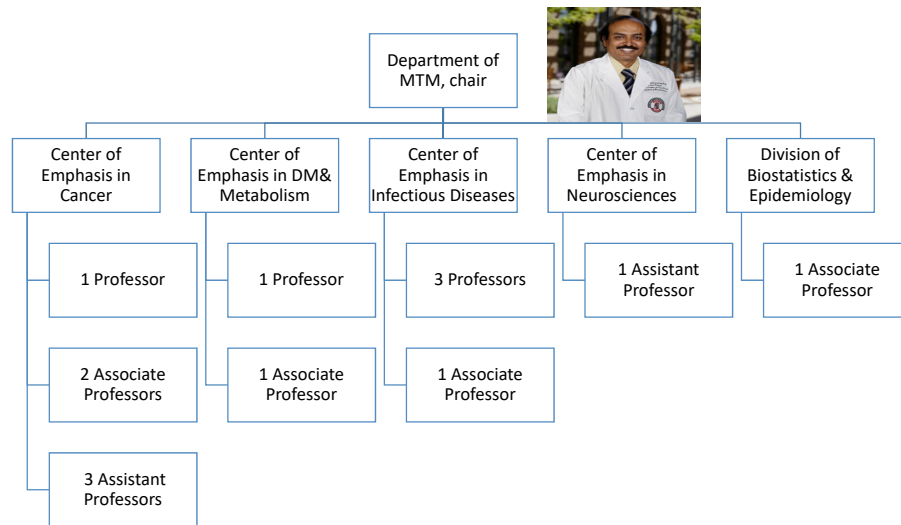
Department of MTM, chair

Center of Emphasis in Cancer

1 Professor

2 Associate Professors

3 Assistant Professors

Center of Emphasis in DM& Metabolism

1 Professor

1 Associate Professor

Center of Emphasis in Infectious Diseases

3 Professors

1 Associate Professor

Center of Emphasis in Neurosciences

1 Assistant Professor

Division of Biostatistics & Epidemiology

1 Associate Professor